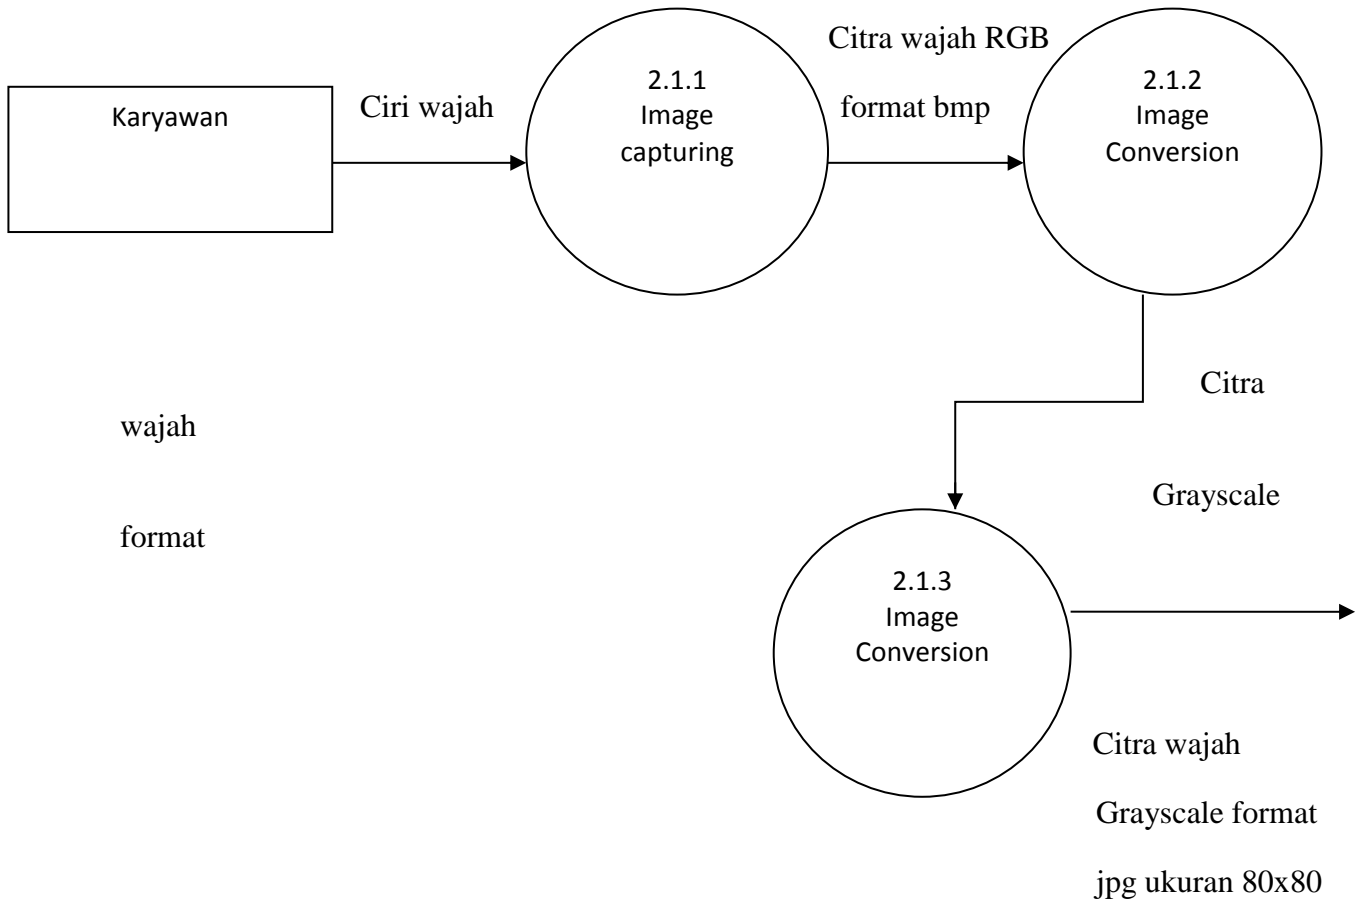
Karyawan

Ciri wajah

2.1.1
Image
capturing

Citra wajah RGB

format bmp

2.1.2
Image
Conversion

Citra

wajah

Grayscale

format

2.1.3
Image
Conversion

Citra wajah

Grayscale format

jpg ukuran 80x80